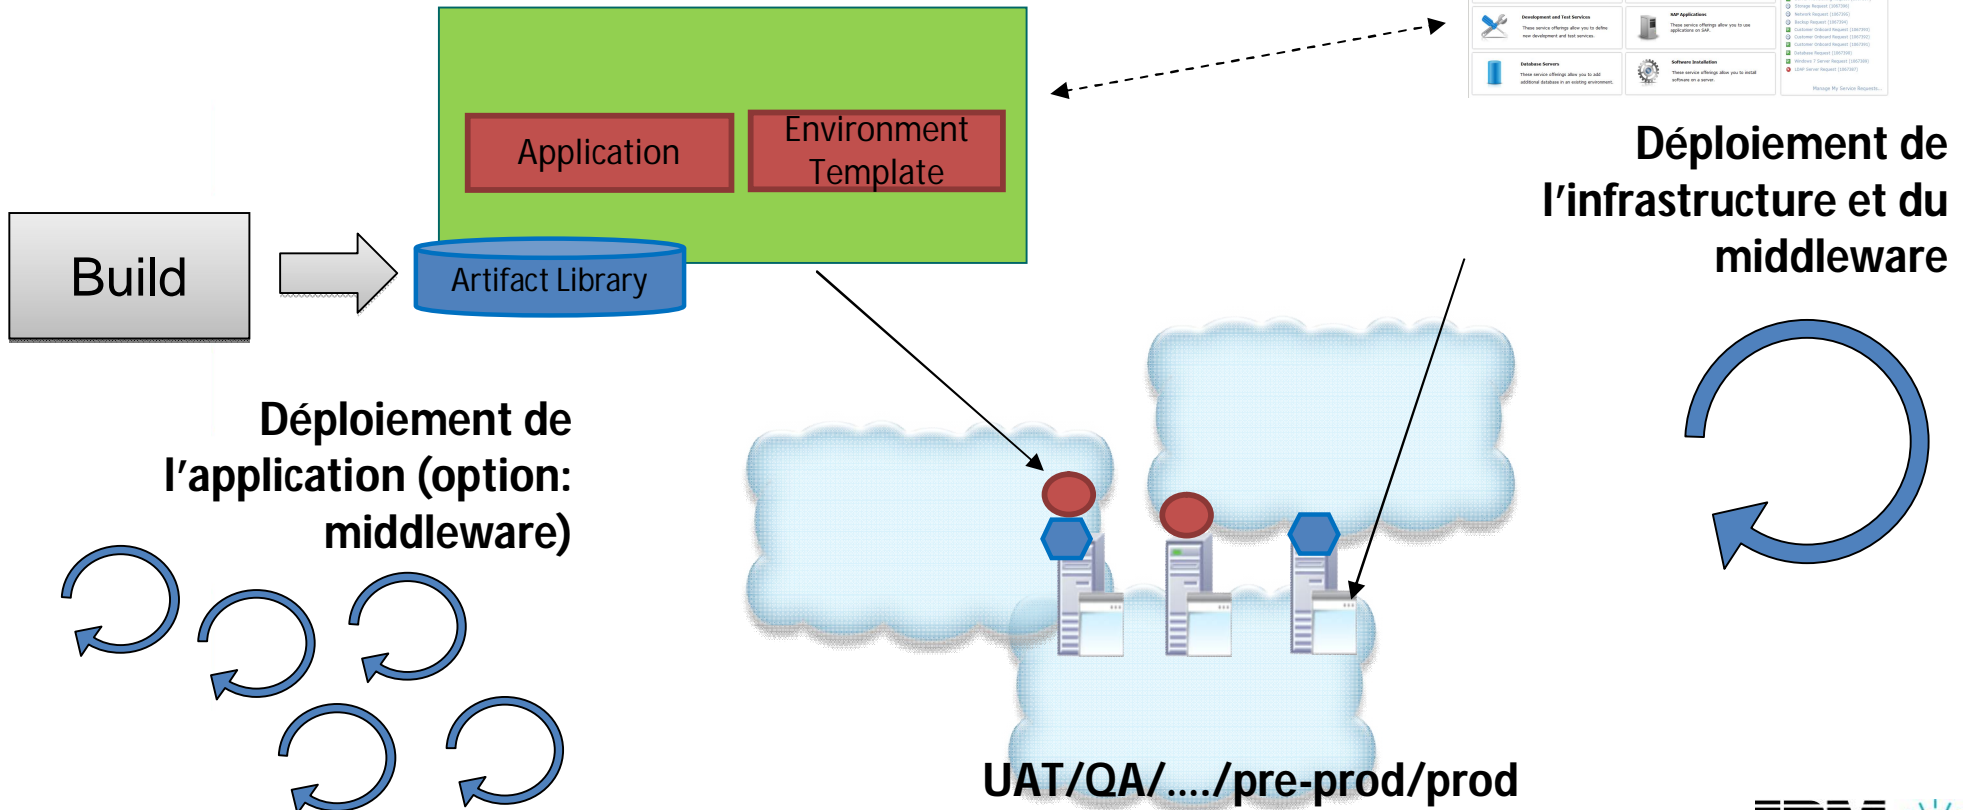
Application

Environment Template

Build

Artifact Library

Development and Test Services

These service offerings allow you to define new development and test services.

SAP Applications

These service offerings allow you to use applications on SAP.

Database Servers

These service offerings allow you to add additional database in an existing environment.

Software Installation

These service offerings allow you to install software on a server.

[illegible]

Manage My Service Requests...

Déploiement de l'infrastructure et du middleware

Déploiement de l'application (option: middleware)

UAT/QA/..../pre-prod/prod